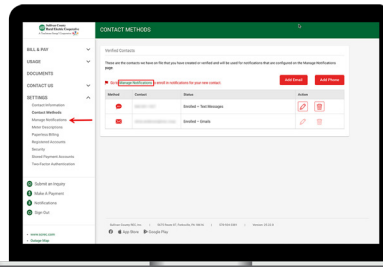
Sullivan County Rural Electric Cooperative

CONTACT METHODS

BILL & PAY
USAGE
DOCUMENTS
CONTACT US
SETTINGS
Contact Information
Contact Methods
Manage Notifications
Meter Descriptions
Paperless Billing
Registered Accounts
Security
Shared Payment Accounts
Two-Factor Authentication

Submit an Inquiry
Make A Payment
Notifications
Sign Out

Verified Contacts

These are the contacts we have on file that you have entered or verified and will be used for notifications that are configured on the Manage Notifications page.

Go to Manage Notifications to enroll in notifications for your new contact.

Add Email
Add Phone

| Method | Contact | Status | Action |
|---|---|---|---|
| | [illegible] | Enrolled • Text Messages | |
| | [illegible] | Enrolled • Emails | |

Sullivan County REC, Inc. | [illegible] | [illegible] | Version: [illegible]

App Store
Google Play

www.screc.com
Outage Map